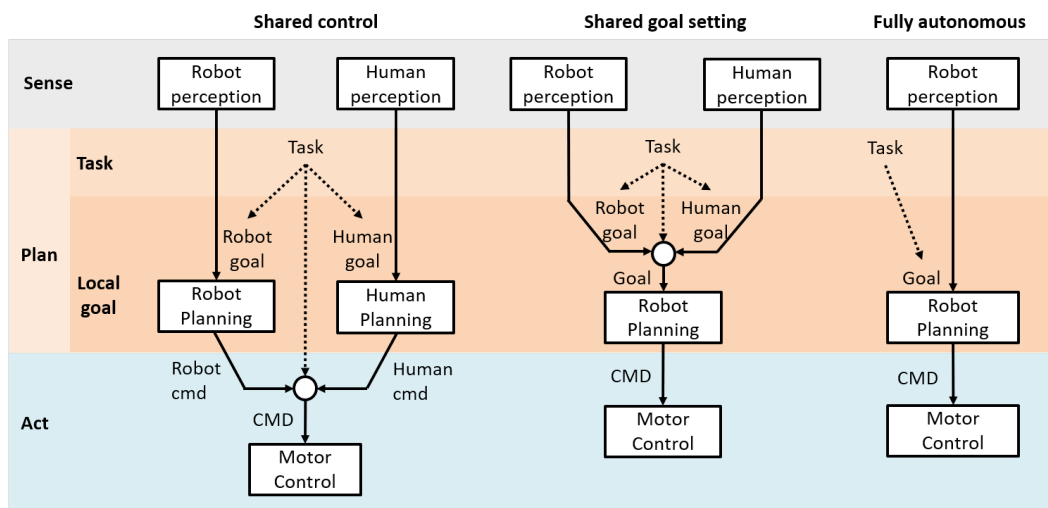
Shared control

Shared goal setting

Fully autonomous

Sense

Plan

Task

Local goal

Act

Robot perception

Human perception

Task

Robot goal

Human goal

Robot Planning

Human Planning

Robot cmd

Human cmd

CMD

Motor Control

Robot perception

Human perception

Task

Robot goal

Human goal

Goal

Robot Planning

CMD

Motor Control

Robot perception

Task

Goal

Robot Planning

CMD

Motor Control